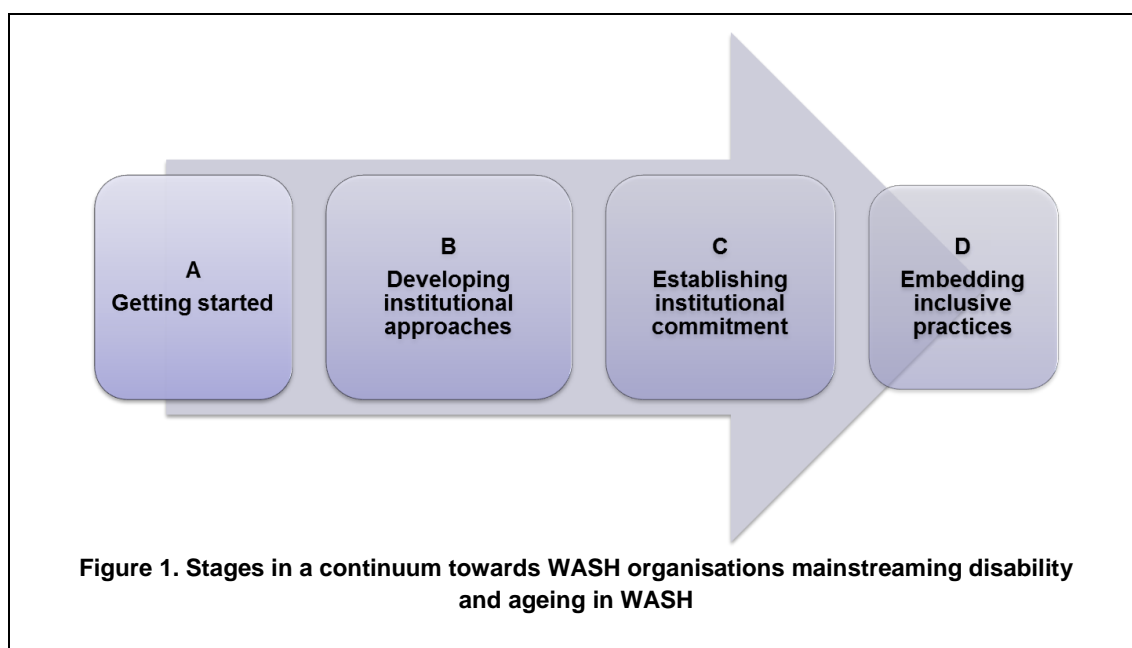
A
Getting started

B
Developing institutional approaches

C
Establishing institutional commitment

D
Embedding inclusive practices

Figure 1. Stages in a continuum towards WASH organisations mainstreaming disability and ageing in WASH